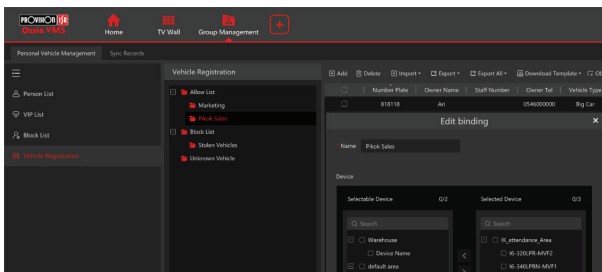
PROVISION ISR
Ossia VMS

Home
TV Wall
Group Management

Personal Vehicle Management
Sync Records

Person List
VIP List
Block List
Vehicle Registration

Vehicle Registration

Allow List
Marketing
Pikok Sales
Block List
Stolen Vehicles
Unknown Vehicle

Add
Delete
Import
Export
Export All
Download Template

| | Number Plate | Owner Name | Staff Number | Owner Tel | Vehicle Type |
|---|---|---|---|---|---|
| | 818118 | Ari | | 0546000000 | Big Car |

Edit binding

Name Pikok Sales

Device

Selectable Device 0/2
Search
Warehouse
Device Name
default area

Selected Device 0/3
Search
IK_attendance_Area
I6-32XLPR-MVF2
I6-340LPRN-MVF1